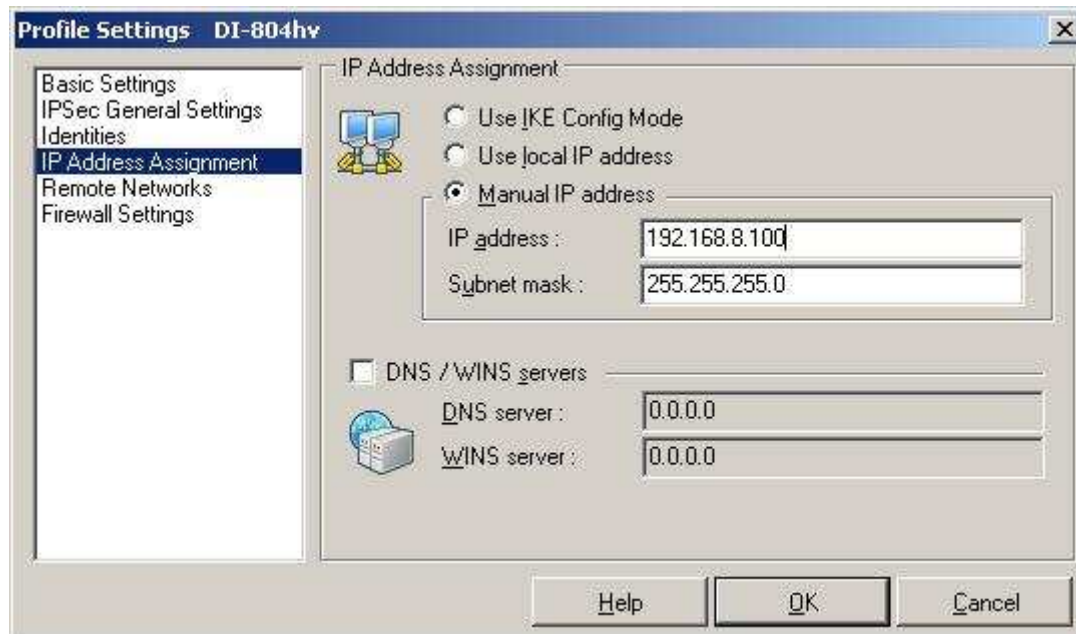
Profile Settings DI-804hv

×

Basic Settings
IPSec General Settings
Identities
IP Address Assignment
Remote Networks
Firewall Settings

IP Address Assignment

Use IKE Config Mode
Use local IP address
Manual IP address

IP address : 192.168.8.100
Subnet mask : 255.255.255.0

DNS / WINS servers

DNS server : 0.0.0.0
WINS server : 0.0.0.0

Help
OK
Cancel